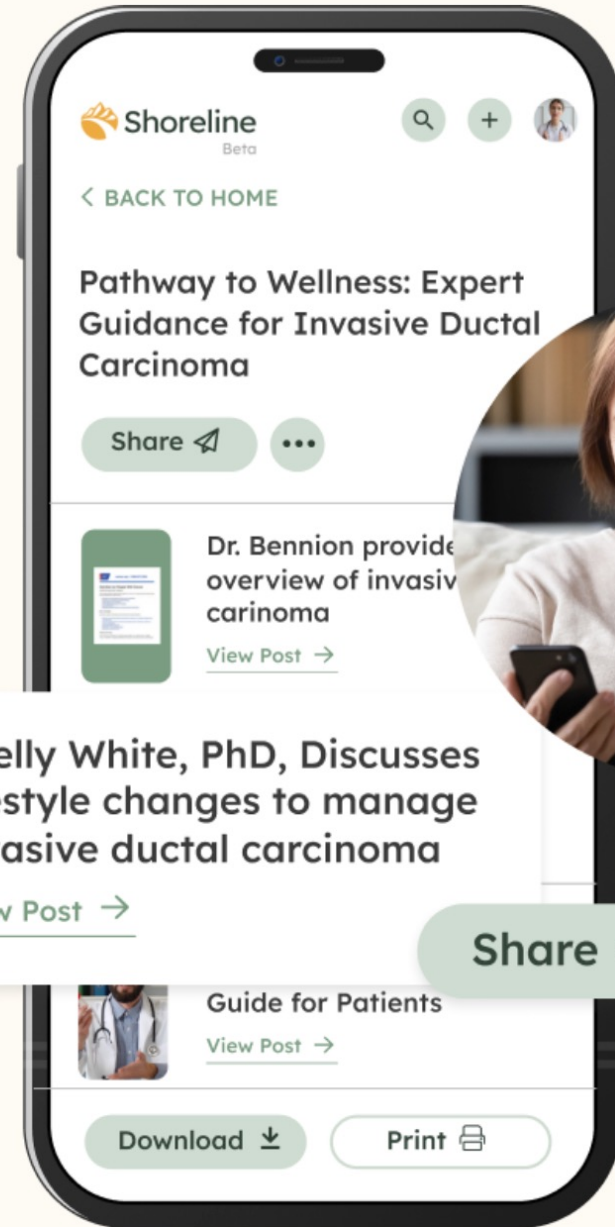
Shoreline
Beta

< BACK TO HOME

Pathway to Wellness: Expert Guidance for Invasive Ductal Carcinoma

Share

•••

Dr. Bennion provide overview of invasiv carinoma

View Post →

elly White, PhD, Discusses estyle changes to manage vasive ductal carcinoma

v Post →

Share

Guide for Patients

View Post →

Download

Print